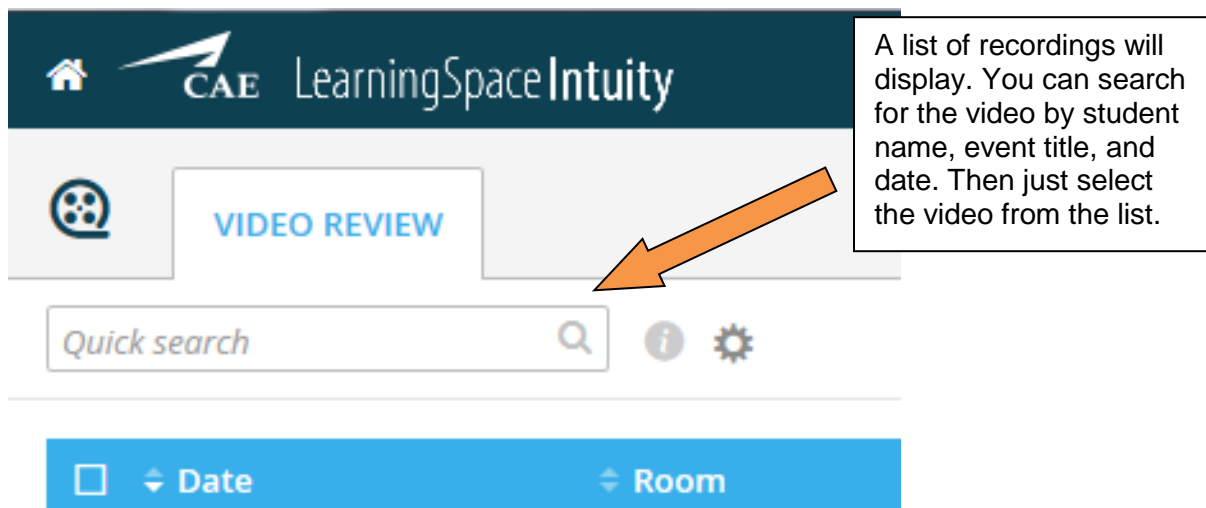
CAE LearningSpace Intuity

VIDEO REVIEW

Quick search

Date

Room

A list of recordings will display. You can search for the video by student name, event title, and date. Then just select the video from the list.